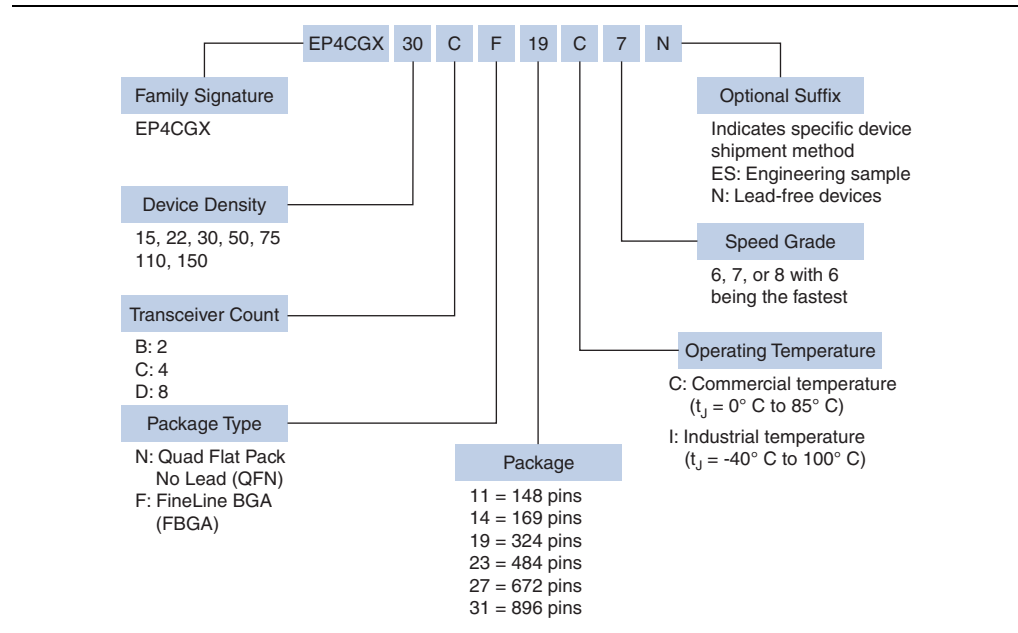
EP4CGX 30 C F 19 C 7 N

Family Signature
EP4CGX

Device Density
15, 22, 30, 50, 75
110, 150

Transceiver Count
B: 2
C: 4
D: 8

Package Type
N: Quad Flat Pack No Lead (QFN)
F: FineLine BGA (FBGA)

Package
11 = 148 pins
14 = 169 pins
19 = 324 pins
23 = 484 pins
27 = 672 pins
31 = 896 pins

Optional Suffix
Indicates specific device shipment method
ES: Engineering sample
N: Lead-free devices

Speed Grade
6, 7, or 8 with 6 being the fastest

Operating Temperature
C: Commercial temperature ($t_J$ = 0° C to 85° C)
I: Industrial temperature ($t_J$ = -40° C to 100° C)